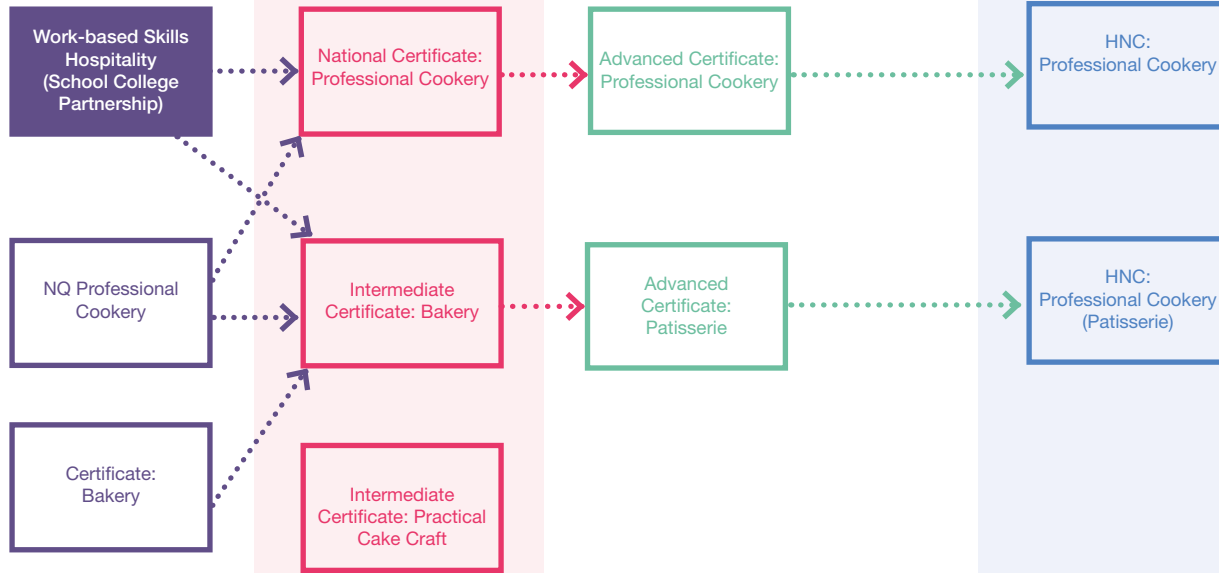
Work-based Skills Hospitality (School College Partnership)

NQ Professional Cookery

Certificate: Bakery

National Certificate: Professional Cookery

Intermediate Certificate: Bakery

Intermediate Certificate: Practical Cake Craft

Advanced Certificate: Professional Cookery

Advanced Certificate: Patisserie

HNC: Professional Cookery

HNC: Professional Cookery (Patisserie)